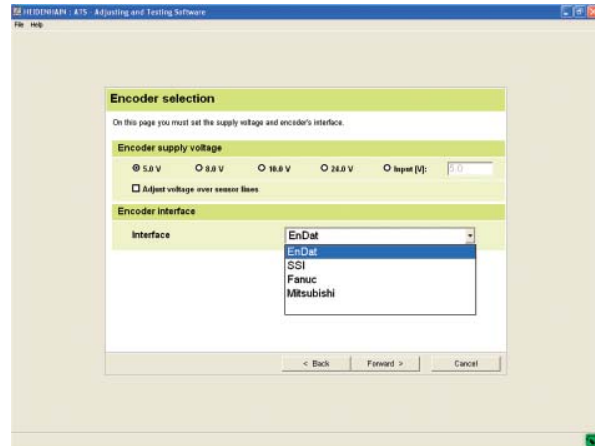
HEIDENHAIN : ATS - Adjusting and Testing Software
File Help

Encoder selection

On this page you must set the supply voltage and encoder's interface.

Encoder supply voltage

5.0 V 8.0 V 10.0 V 24.0 V Input [V]: 5.0

Adjust voltage over sensor lines

Encoder interface

Interface EnDat

EnDat
SSI
Fanuc
Mitsubishi

< Back Forward > Cancel